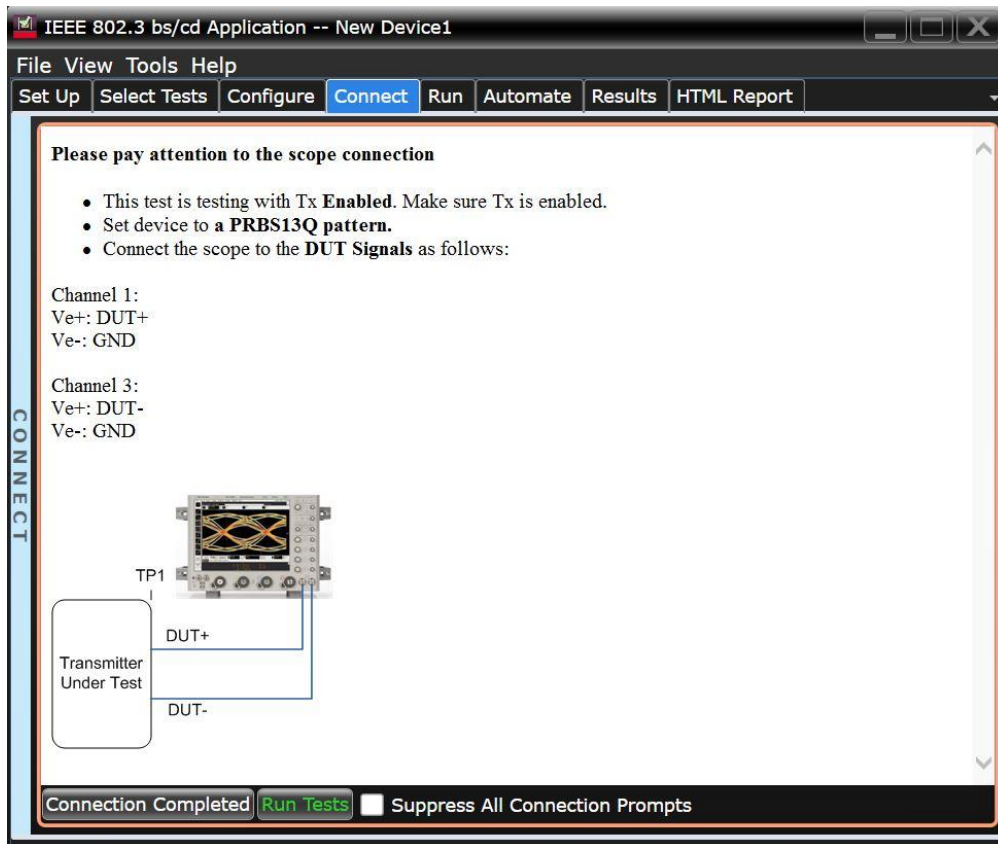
IEEE 802.3 bs/cd Application -- New Device1

File View Tools Help

Set Up | Select Tests | Configure | Connect | Run | Automate | Results | HTML Report

CONNECT

Please pay attention to the scope connection

- This test is testing with Tx **Enabled**. Make sure Tx is enabled.
- Set device to **a PRBS13Q pattern.**
- Connect the scope to the **DUT Signals** as follows:

Channel 1:
Ve+: DUT+
Ve-: GND

Channel 3:
Ve+: DUT-
Ve-: GND

TP1

DUT+

Transmitter Under Test

DUT-

Connection Completed | Run Tests | Suppress All Connection Prompts